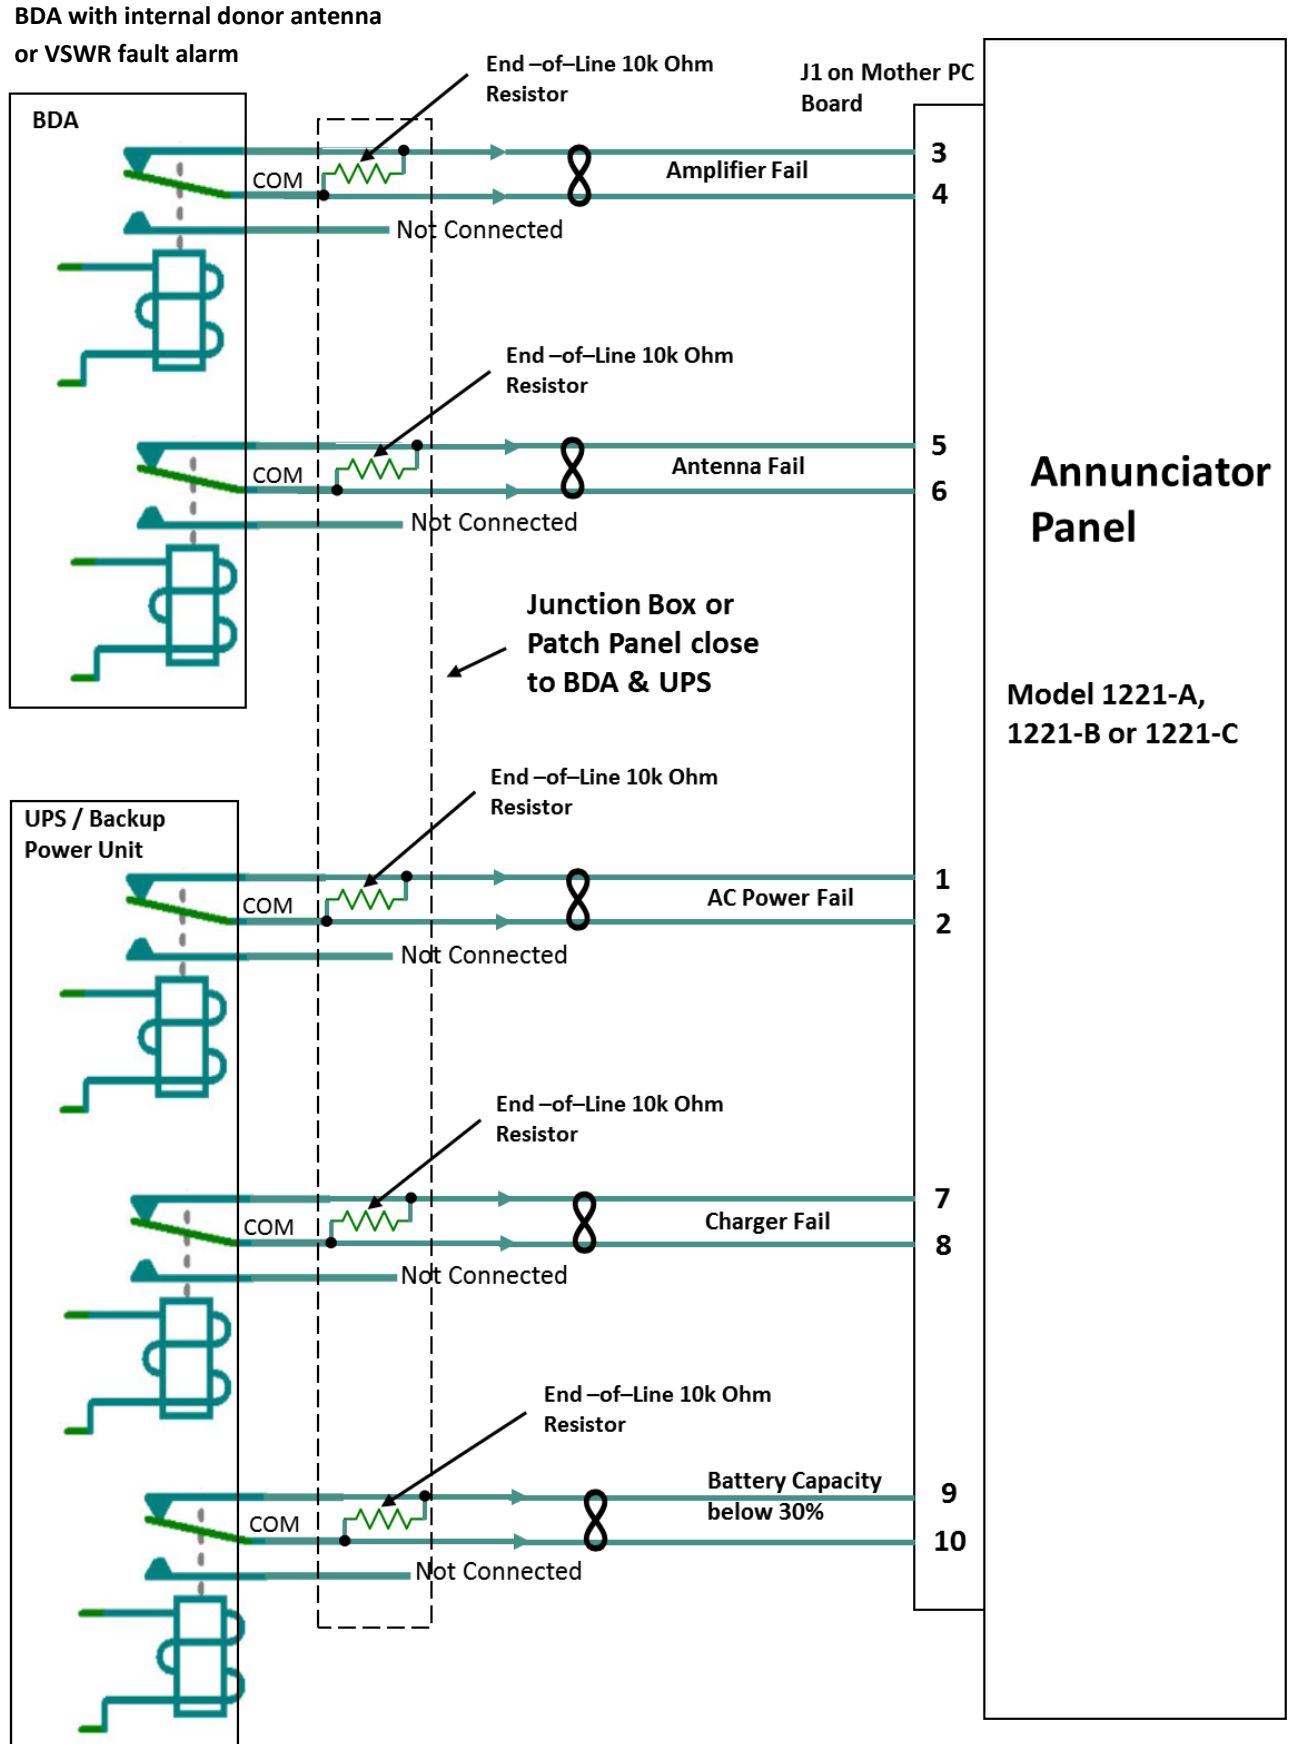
BDA with internal donor antenna or VSWR fault alarm

BDA

End –of–Line 10k Ohm Resistor

J1 on Mother PC Board

COM

Amplifier Fail

3

4

Not Connected

End –of–Line 10k Ohm Resistor

COM

Antenna Fail

5

6

Not Connected

Annunciator Panel

Junction Box or Patch Panel close to BDA & UPS

Model 1221-A, 1221-B or 1221-C

End –of–Line 10k Ohm Resistor

UPS / Backup Power Unit

COM

AC Power Fail

1

2

Not Connected

End –of–Line 10k Ohm Resistor

COM

Charger Fail

7

8

Not Connected

End –of–Line 10k Ohm Resistor

Battery Capacity below 30%

9

COM

10

Not Connected